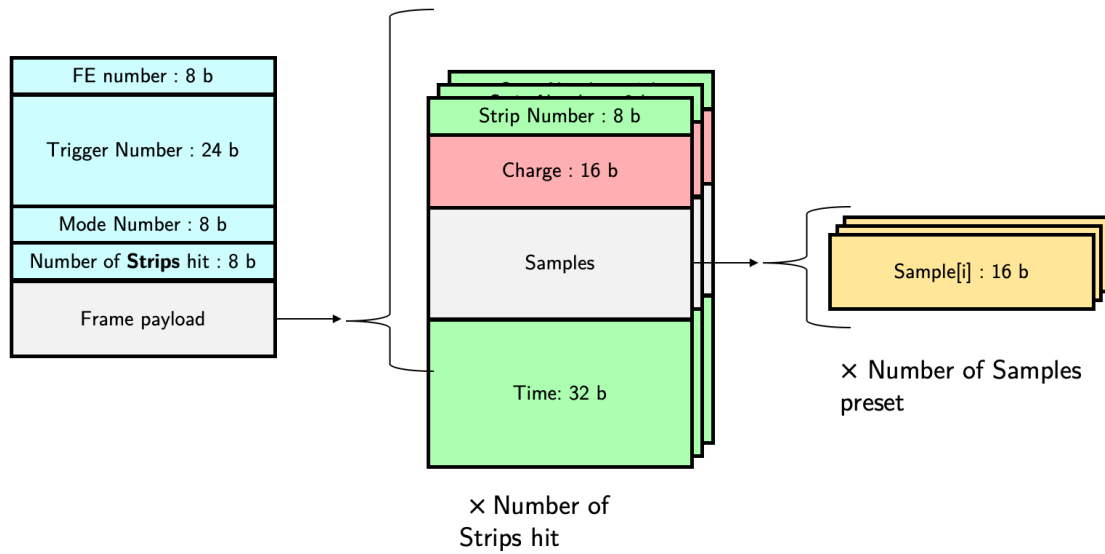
FE number : 8 b

Trigger Number : 24 b

Mode Number : 8 b

Number of **Strips** hit : 8 b

Frame payload

Strip Number : 8 b

Charge : 16 b

Samples

Time: 32 b

× Number of Strips hit

Sample[i] : 16 b

× Number of Samples preset